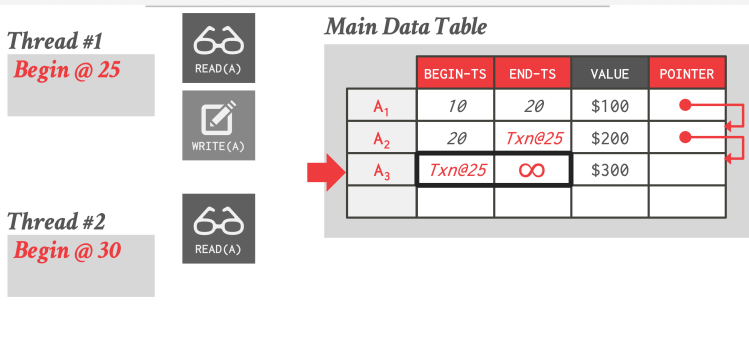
Thread #1
Begin @ 25

READ(A)

WRITE(A)

Thread #2
Begin @ 30

READ(A)

Main Data Table

| | BEGIN-TS | END-TS | VALUE | POINTER |
|---|---|---|---|---|
| $A_1$ | 10 | 20 | \$100 | |
| $A_2$ | 20 | Txn@25 | \$200 | |
| $A_3$ | Txn@25 | $\infty$ | \$300 | |
| | | | | |